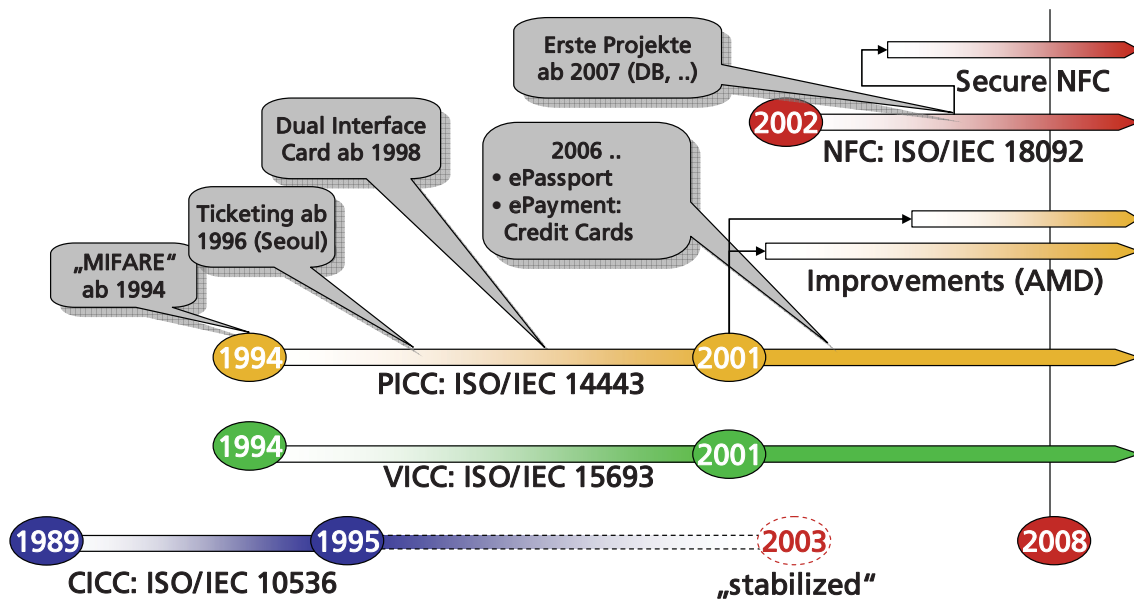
Erste Projekte ab 2007 (DB, ..)

Secure NFC

2002

NFC: ISO/IEC 18092

Dual Interface Card ab 1998

2006 ..
• ePassport
• ePayment: Credit Cards

Ticketing ab 1996 (Seoul)

„MIFARE“ ab 1994

Improvements (AMD)

1994

2001

PICC: ISO/IEC 14443

1994

2001

VICC: ISO/IEC 15693

1989

1995

2003

2008

CICC: ISO/IEC 10536

„stabilized“